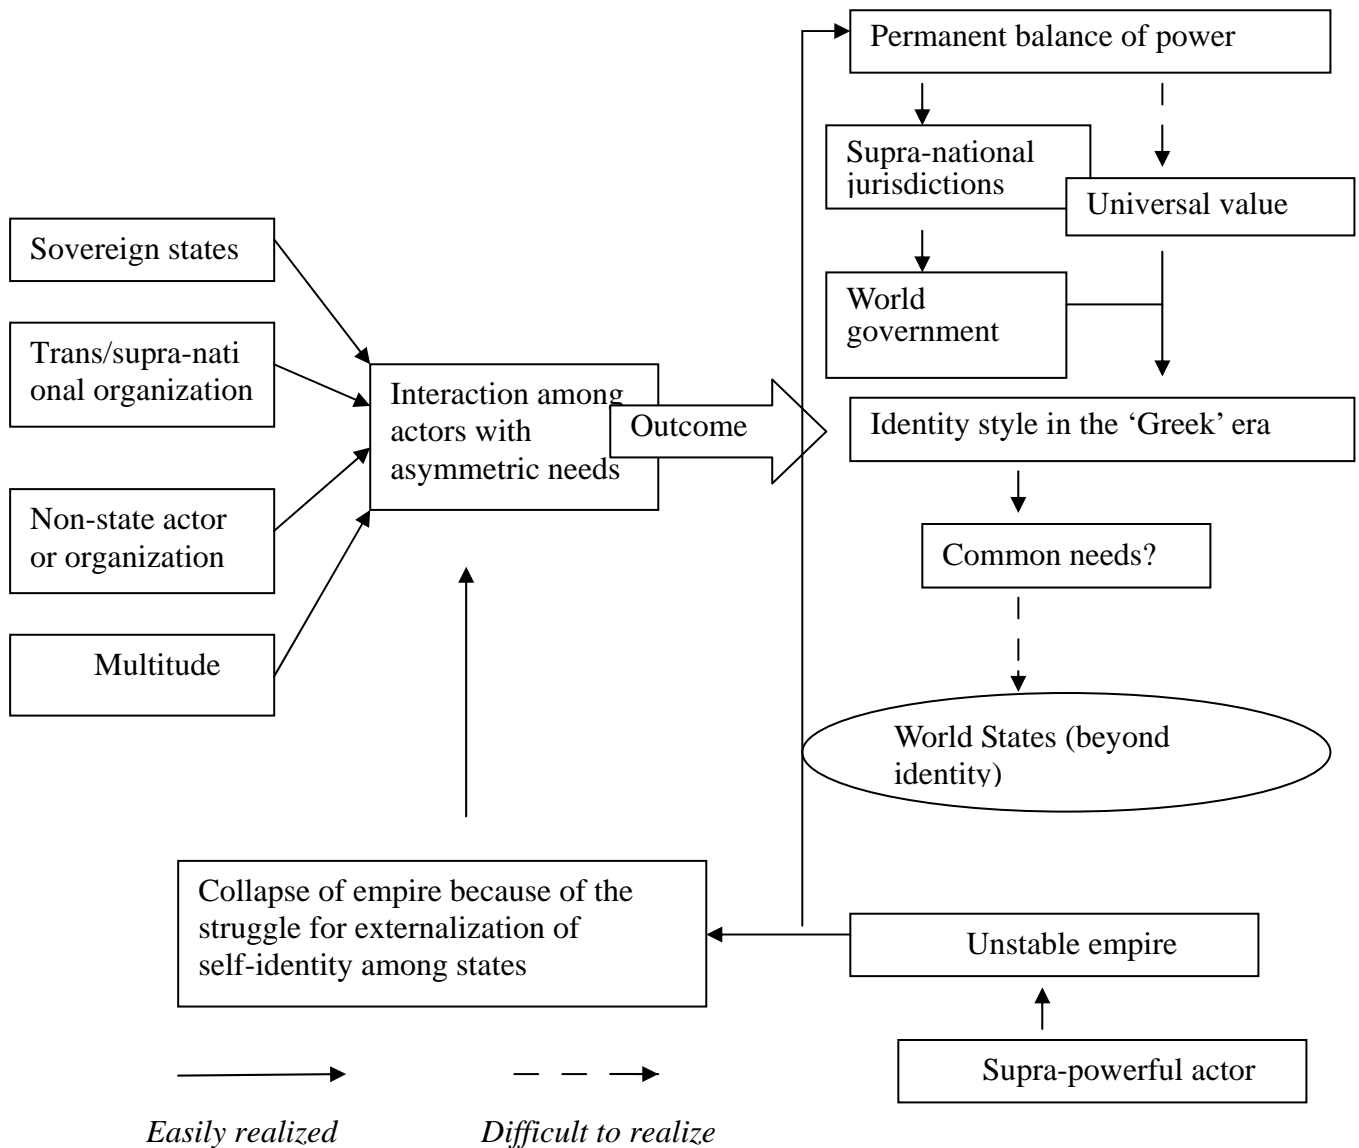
Permanent balance of power

Supra-national jurisdictions

Universal value

World government

Sovereign states

Trans/supra-national organization

Non-state actor or organization

Multitude

Interaction among actors with asymmetric needs

Outcome

Identity style in the 'Greek' era

Common needs?

World States (beyond identity)

Collapse of empire because of the struggle for externalization of self-identity among states

Unstable empire

Supra-powerful actor

Easily realized

Difficult to realize